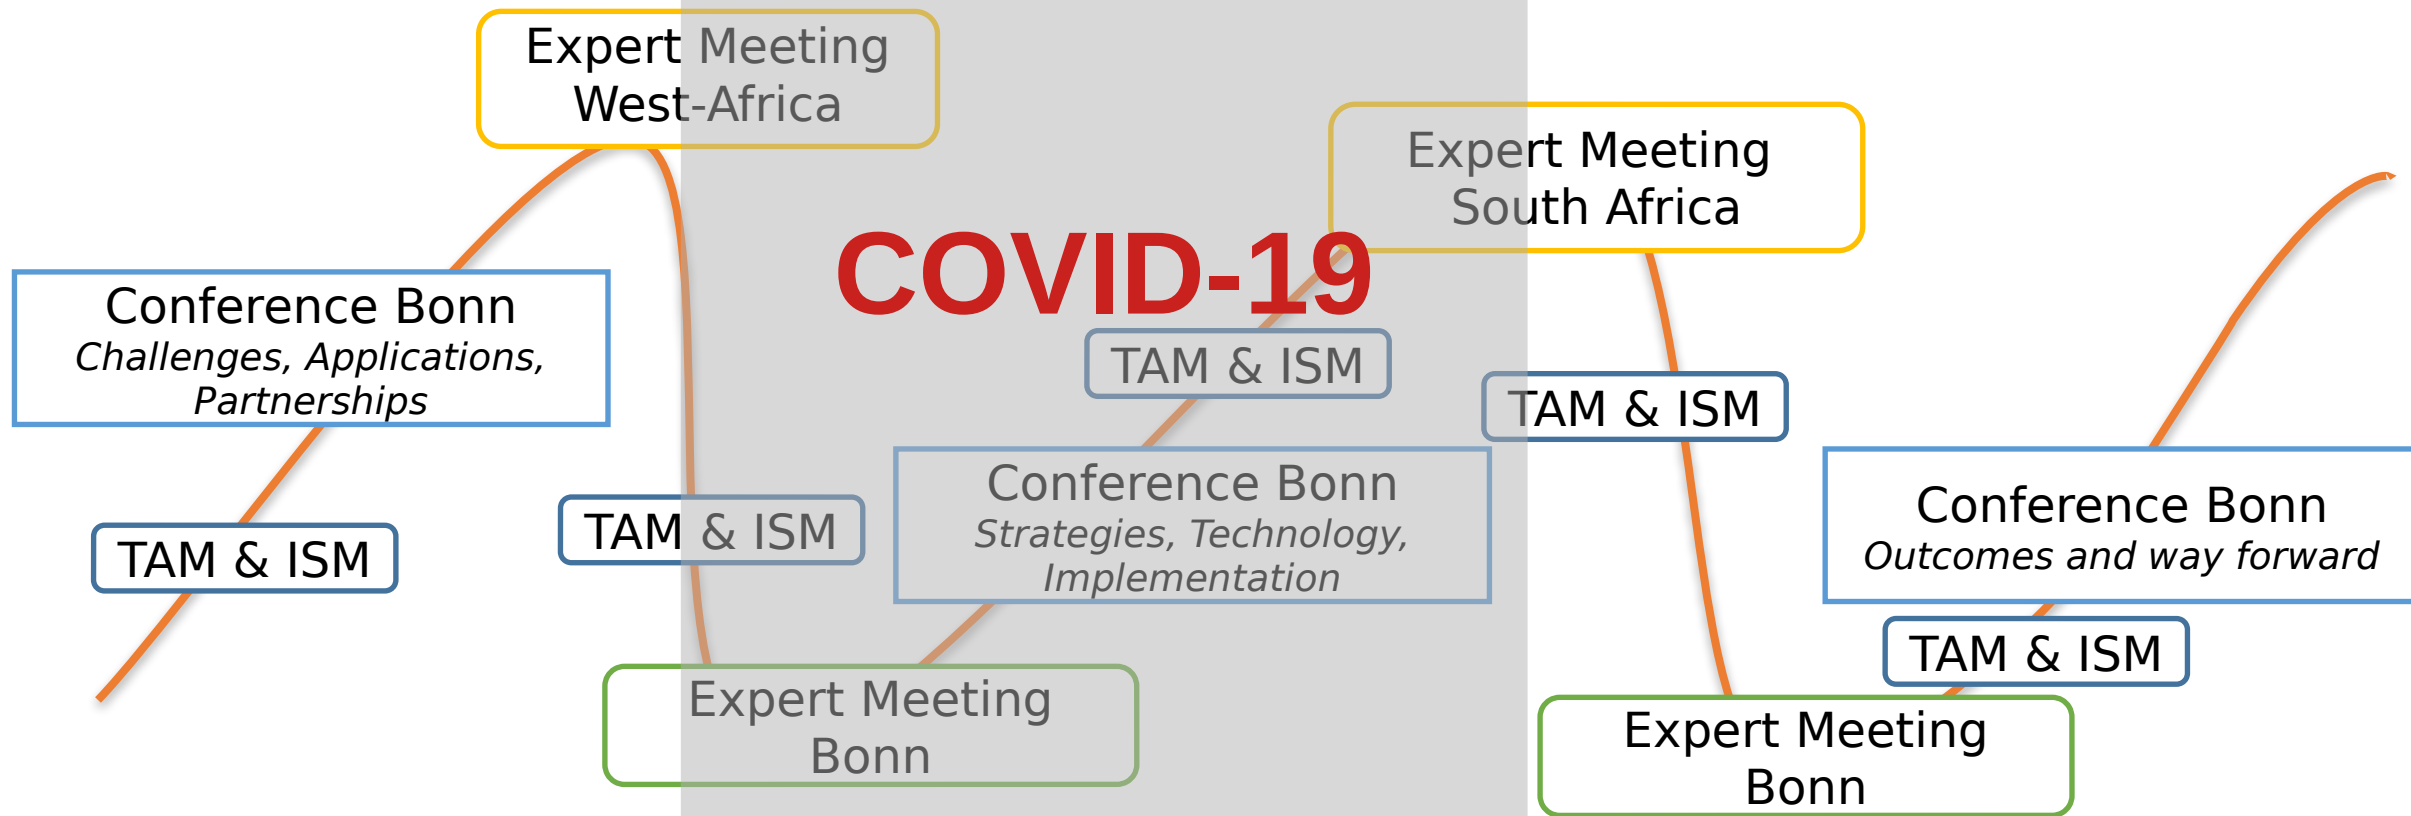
Expert Meeting West-Africa

Conference Bonn
*Challenges, Applications, Partnerships*

TAM & ISM

TAM & ISM

Expert Meeting Bonn

COVID-19

TAM & ISM

Conference Bonn
*Strategies, Technology, Implementation*

Expert Meeting South Africa

TAM & ISM

Expert Meeting Bonn

Conference Bonn
*Outcomes and way forward*

TAM & ISM